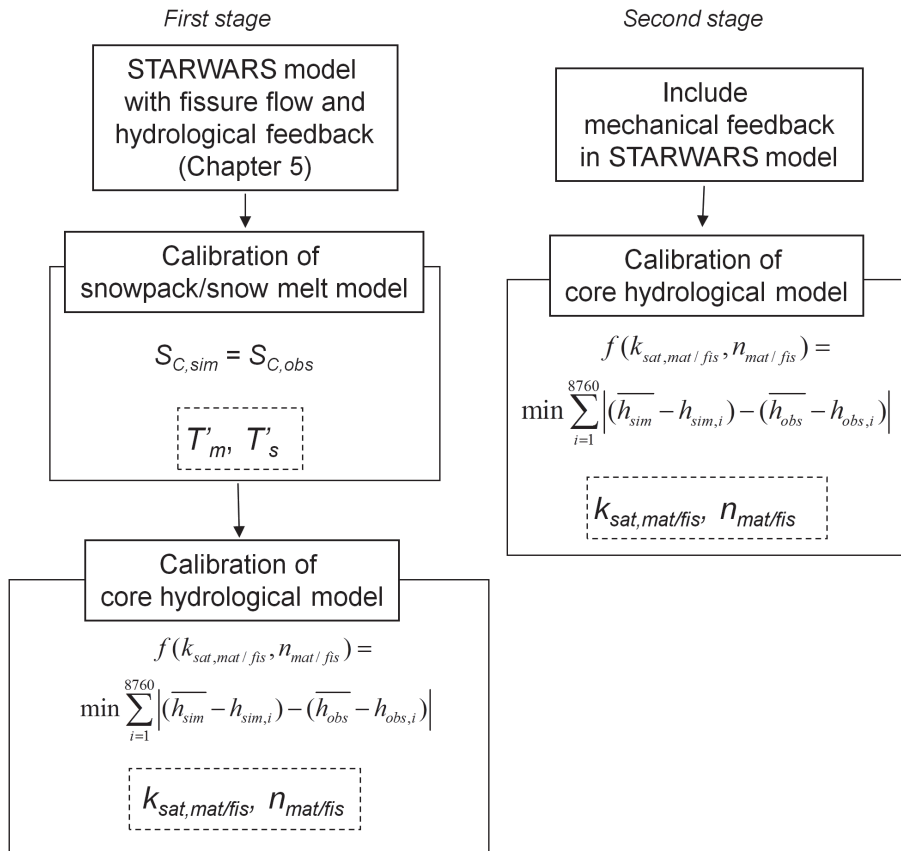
First stage

STARWARS model with fissure flow and hydrological feedback (Chapter 5)

Calibration of snowpack/snow melt model

$S_{C,sim} = S_{C,obs}$

$T'_m$, $T'_s$

Calibration of core hydrological model

$f(k_{sat,mat/fis}, n_{mat/fis}) =$

$\min \sum_{i=1}^{8760} \left| (\overline{h_{sim}} - h_{sim,i}) - (\overline{h_{obs}} - h_{obs,i}) \right|$

$k_{sat,mat/fis}$, $n_{mat/fis}$

Second stage

Include mechanical feedback in STARWARS model

Calibration of core hydrological model

$f(k_{sat,mat/fis}, n_{mat/fis}) =$

$\min \sum_{i=1}^{8760} \left| (\overline{h_{sim}} - h_{sim,i}) - (\overline{h_{obs}} - h_{obs,i}) \right|$

$k_{sat,mat/fis}$, $n_{mat/fis}$